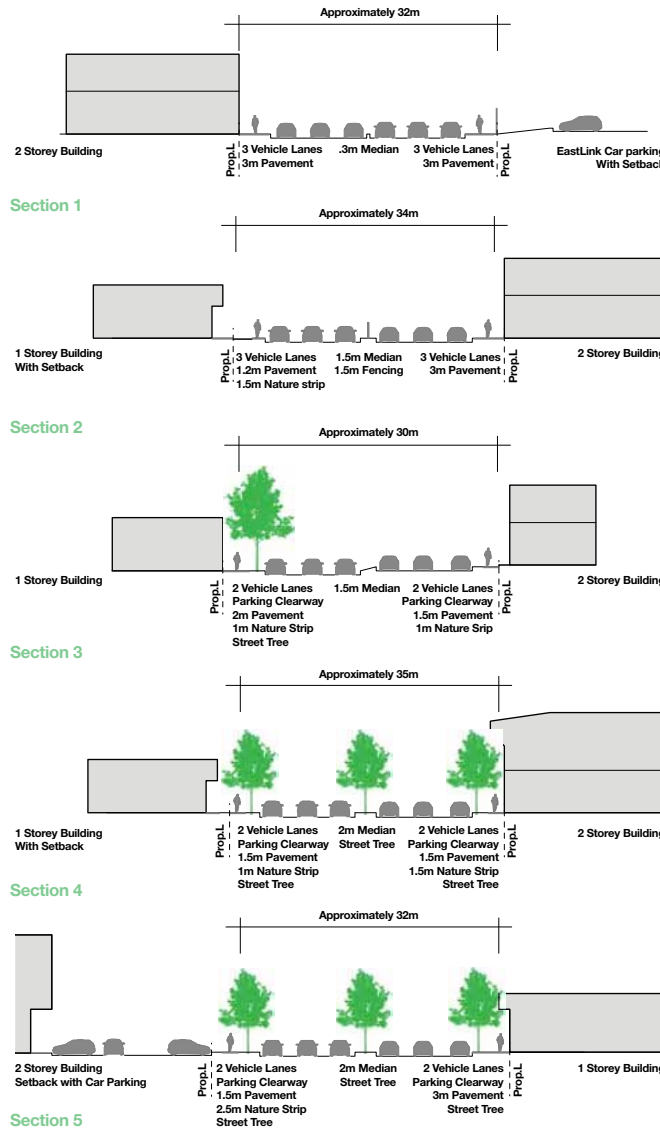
Approximately 32m

2 Storey Building

Prop.L

3 Vehicle Lanes
3m Pavement

.3m Median

3 Vehicle Lanes
3m Pavement

Prop.L

EastLink Car parking
With Setback

Section 1

Approximately 34m

1 Storey Building
With Setback

Prop.L

3 Vehicle Lanes
1.2m Pavement
1.5m Nature strip

1.5m Median
1.5m Fencing

3 Vehicle Lanes
3m Pavement

Prop.L

2 Storey Building

Section 2

Approximately 30m

1 Storey Building

Prop.L

2 Vehicle Lanes
Parking Clearway
2m Pavement
1m Nature Strip
Street Tree

1.5m Median

2 Vehicle Lanes
Parking Clearway
1.5m Pavement
1m Nature Srip

Prop.L

2 Storey Building

Section 3

Approximately 35m

1 Storey Building
With Setback

Prop.L

2 Vehicle Lanes
Parking Clearway
1.5m Pavement
1m Nature Strip
Street Tree

2m Median
Street Tree

2 Vehicle Lanes
Parking Clearway
1.5m Pavement
1.5m Nature Strip
Street Tree

Prop.L

2 Storey Building

Section 4

Approximately 32m

2 Storey Building
Setback with Car Parking

Prop.L

2 Vehicle Lanes
Parking Clearway
1.5m Pavement
2.5m Nature Strip
Street Tree

2m Median
Street Tree

2 Vehicle Lanes
Parking Clearway
3m Pavement
Street Tree

Prop.L

1 Storey Building

Section 5